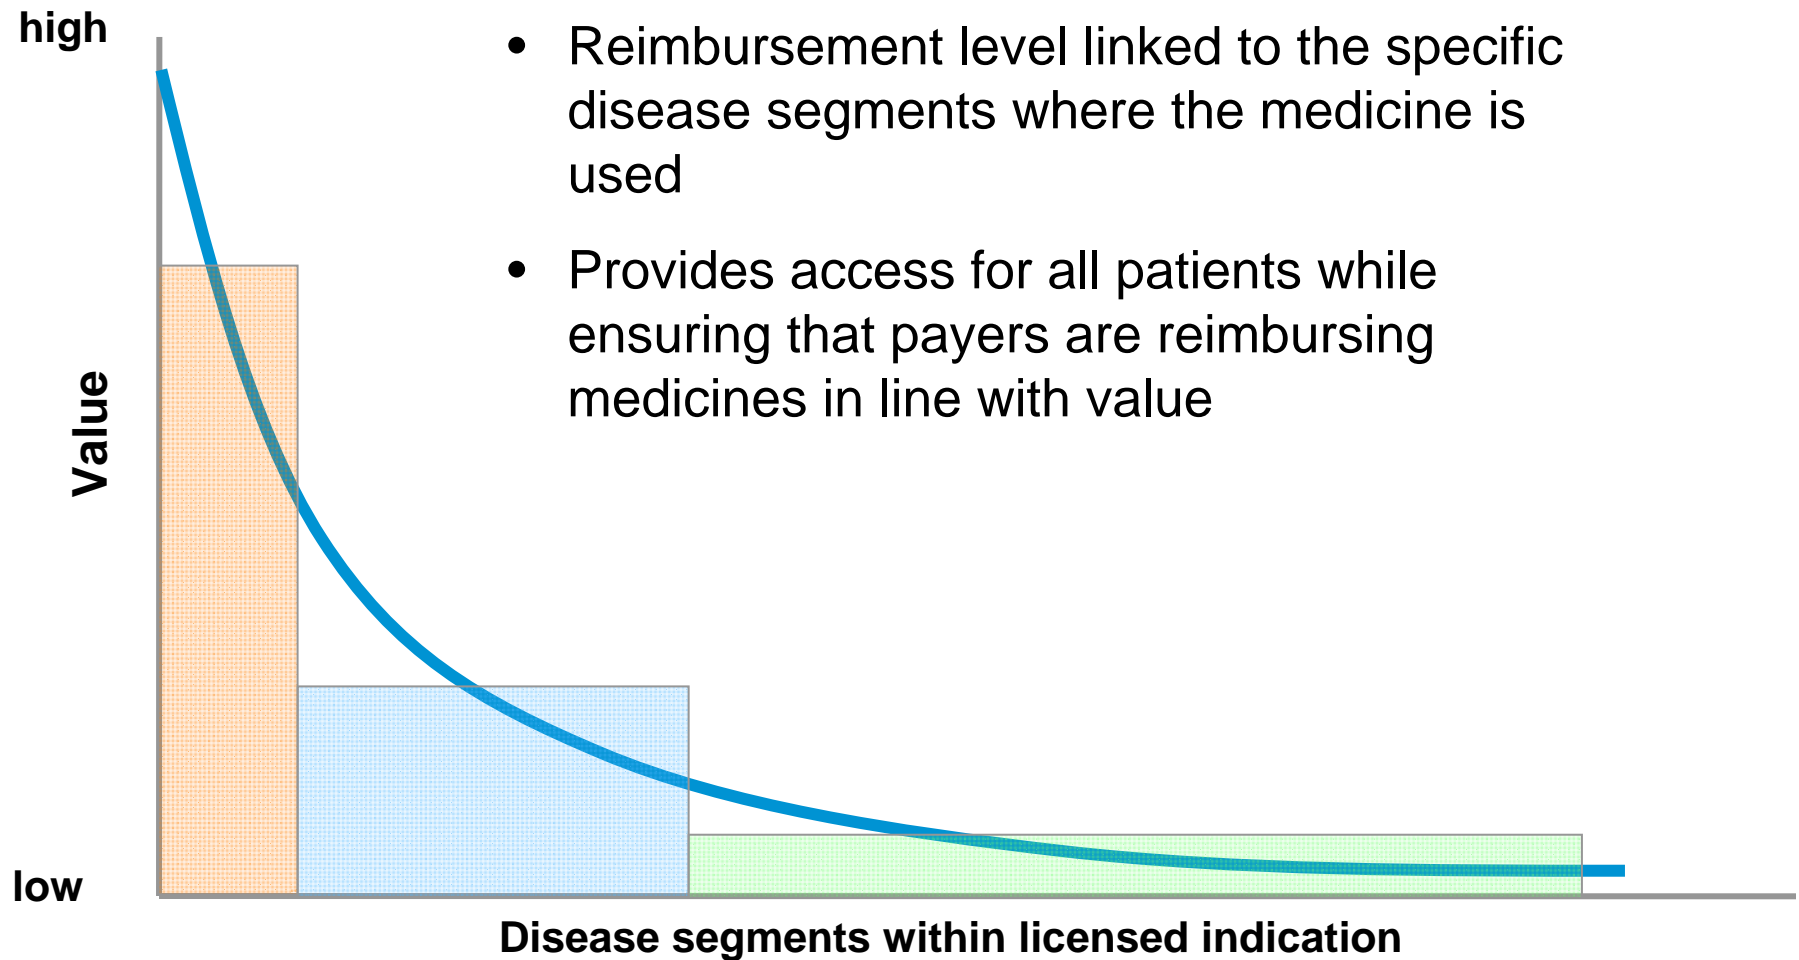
high

Value

low

• Reimbursement level linked to the specific disease segments where the medicine is used

• Provides access for all patients while ensuring that payers are reimbursing medicines in line with value

Disease segments within licensed indication